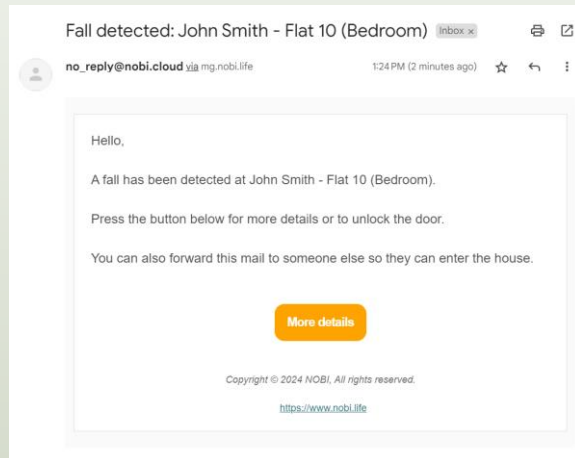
Fall detected: John Smith - Flat 10 (Bedroom) Inbox ×

no_reply@nobi.cloud via mg.nobi.life

1:24 PM (2 minutes ago)

Hello,

A fall has been detected at John Smith - Flat 10 (Bedroom).

Press the button below for more details or to unlock the door.

You can also forward this mail to someone else so they can enter the house.

More details

Copyright © 2024 NOBI, All rights reserved.

https://www.nobi.life